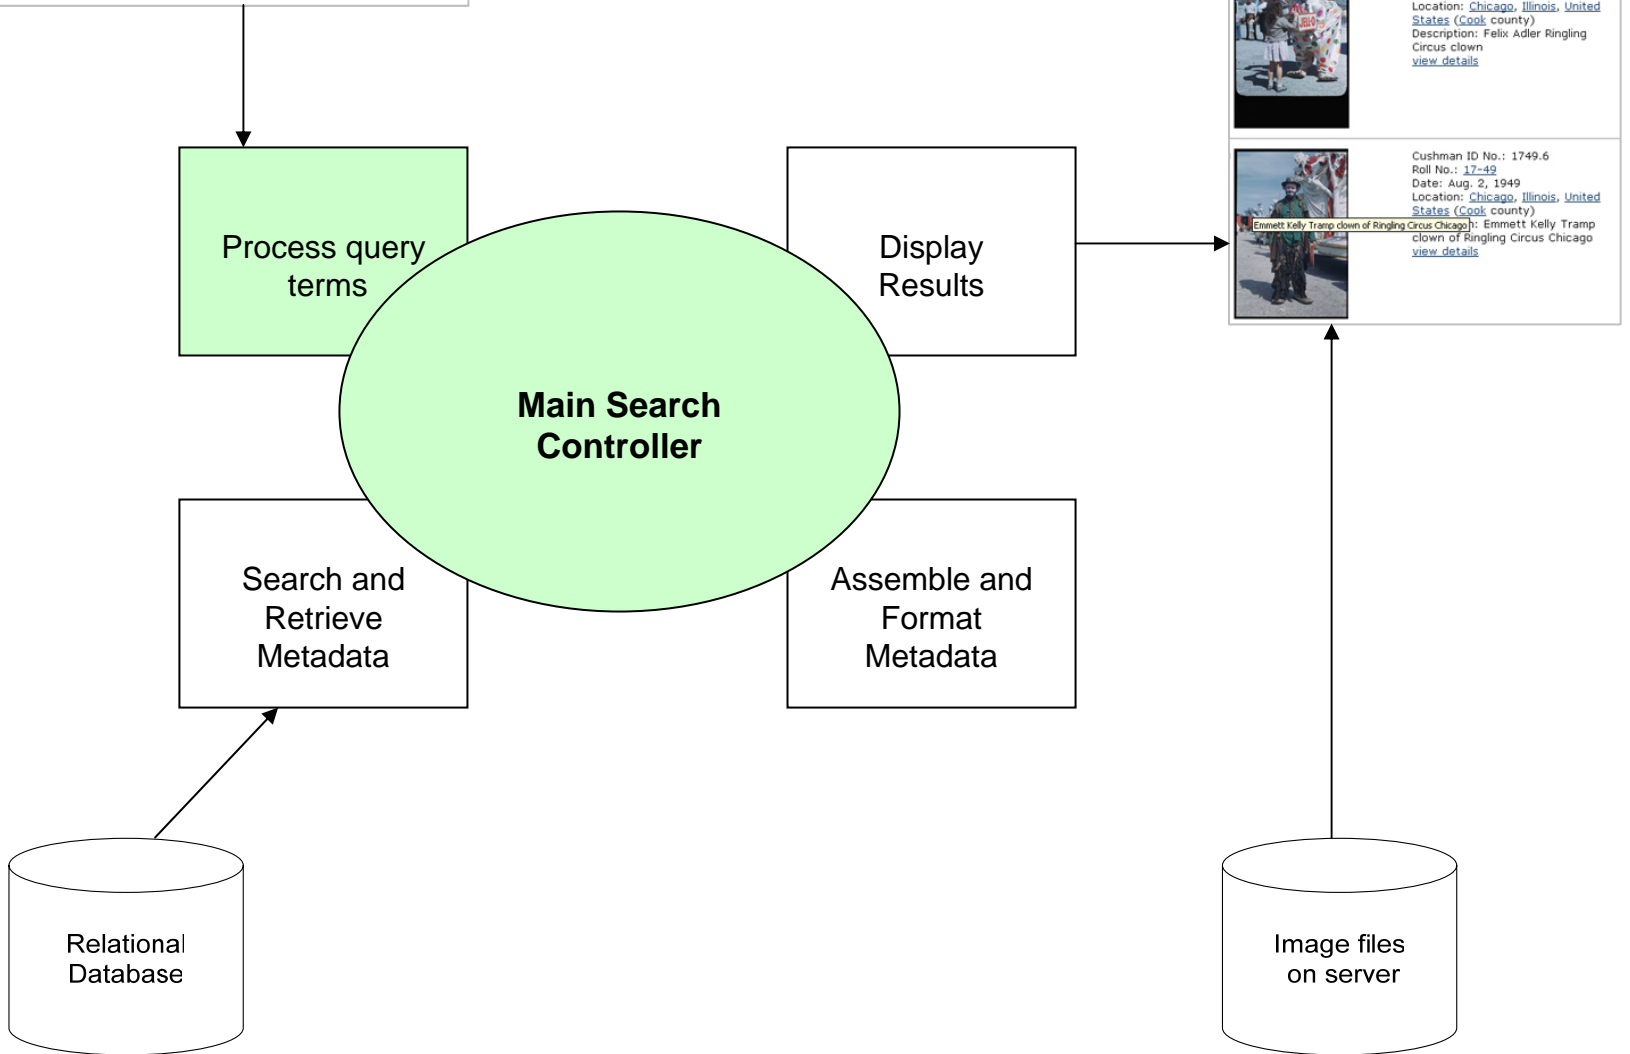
Location: Chicago, Illinois, United States (Cook county)
Description: Felix Adler Ringling Circus clown
view details

Cushman ID No.: 1749.6
Roll No.: 17-49
Date: Aug. 2, 1949
Location: Chicago, Illinois, United States (Cook county)
Emmett Kelly Tramp clown of Ringling Circus Chicago
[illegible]n: Emmett Kelly Tramp clown of Ringling Circus Chicago
view details

Process query terms

Display Results

Main Search Controller

Search and Retrieve Metadata

Assemble and Format Metadata

Relational Database

Image files on server